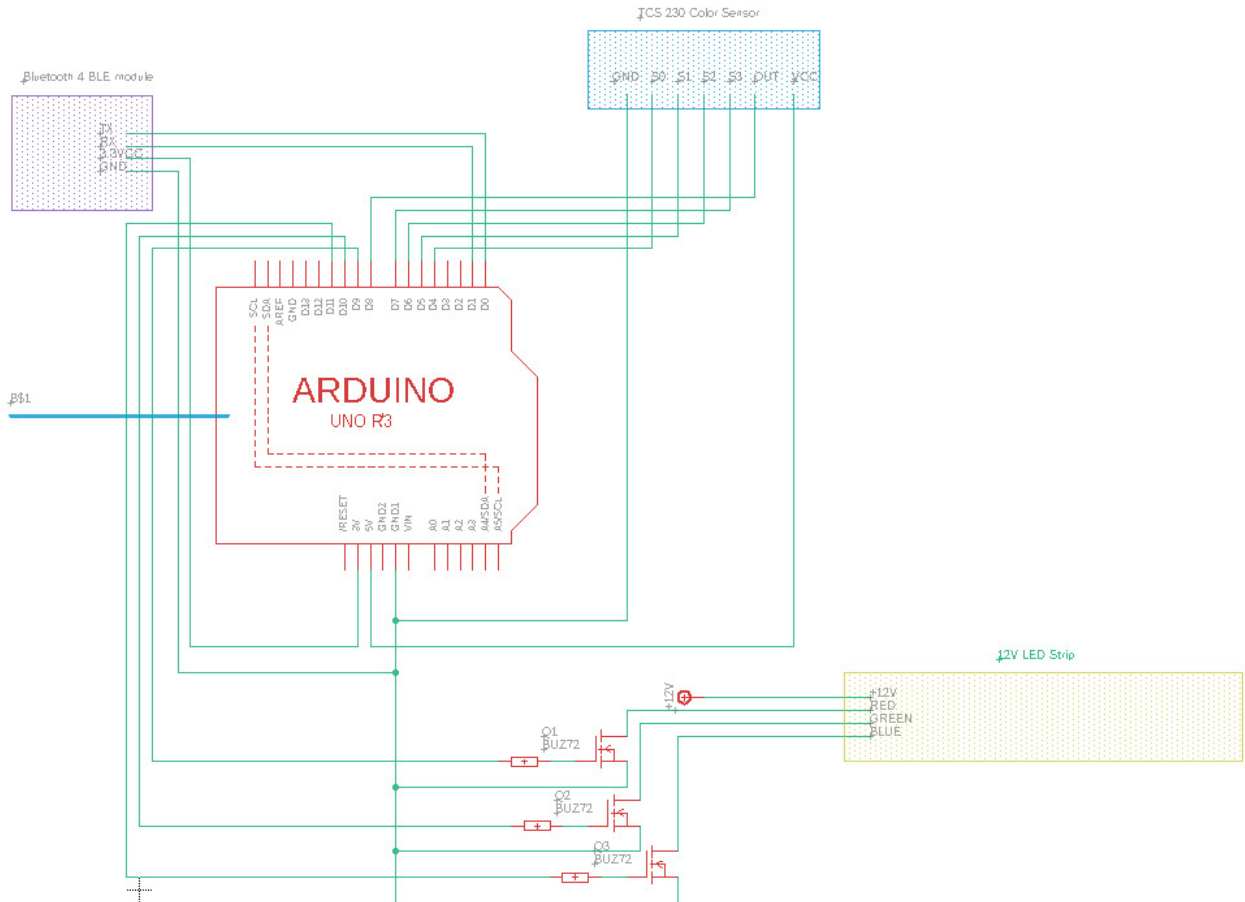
TCS 230 Color Sensor

GND S0 S1 S2 S3 OUT VCC

Bluetooth 4 BLE module

TX
RX
3.3VCC
GND

SCL SDA AREF GND D13 D12 D11 D10 D9 D8 D7 D6 D5 D4 D3 D2 D1 D0

ARDUINO
UNO R3

B$1

/RESET 3V 5V GND2 GND1 VIN A0 A1 A2 A3 A4/SDA A5/SCL

12V LED Strip

+12V
+12V
RED
GREEN
BLUE

Q1
BUZ72

Q2
BUZ72

Q3
BUZ72